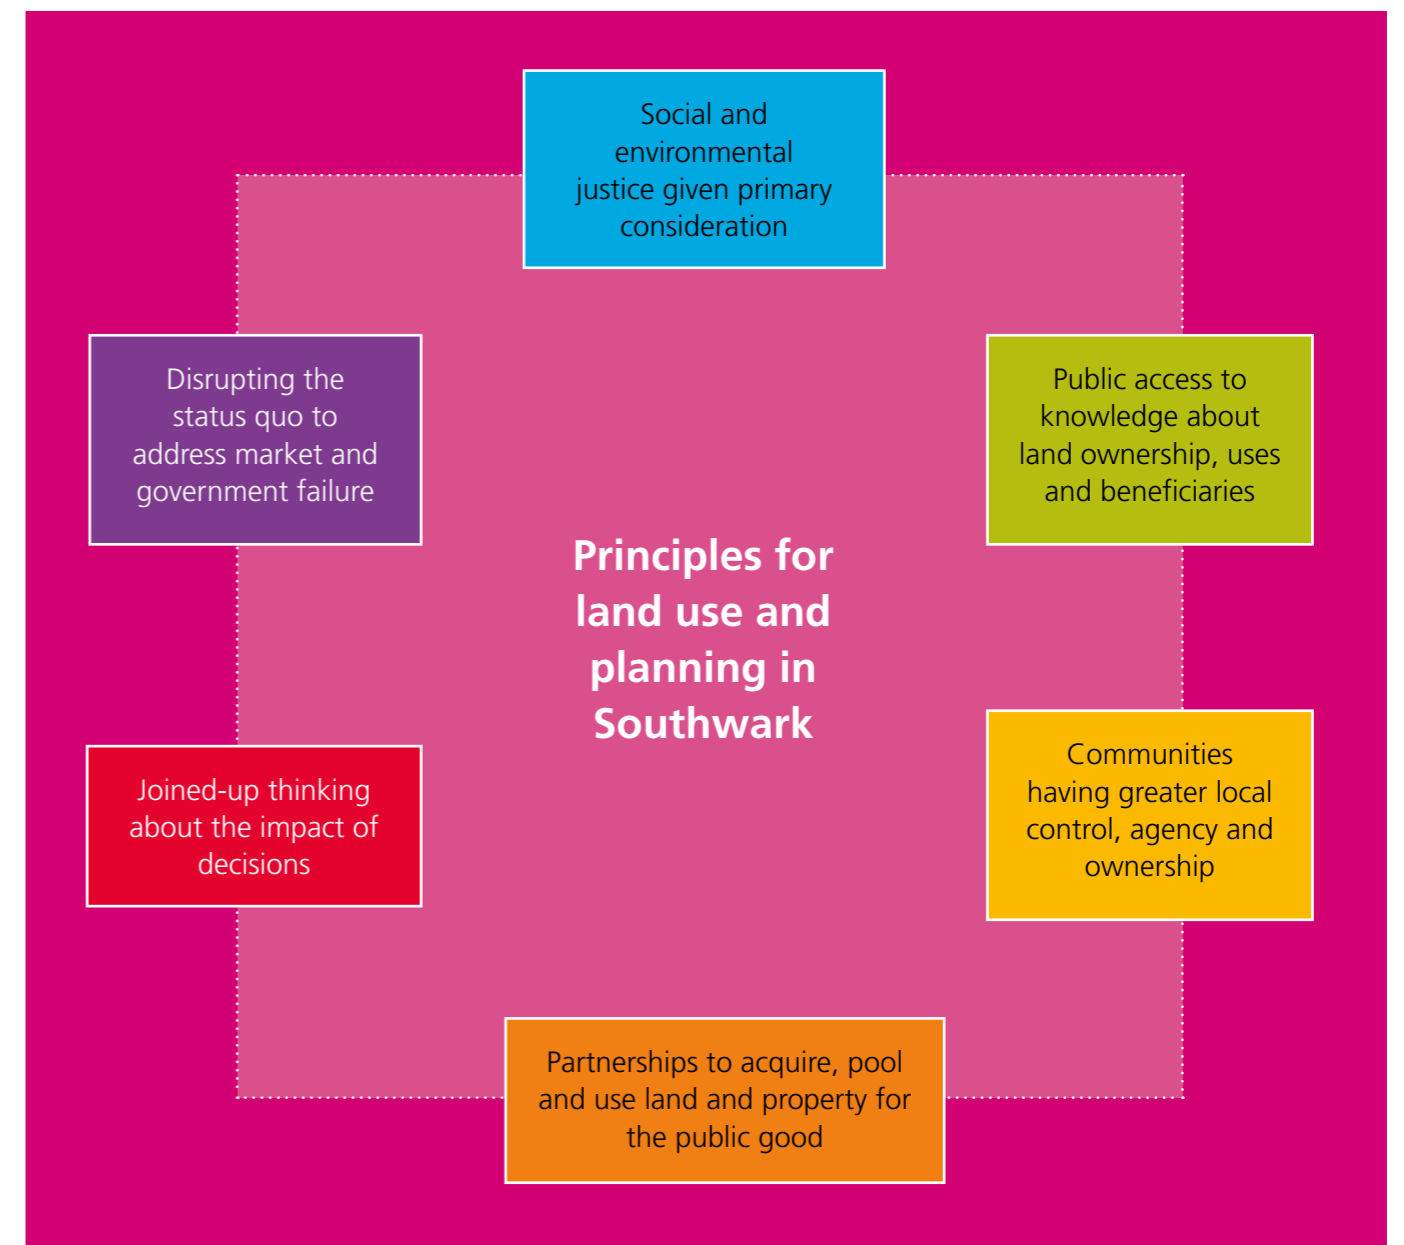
Social and environmental justice given primary consideration

Disrupting the status quo to address market and government failure

Public access to knowledge about land ownership, uses and beneficiaries

Principles for land use and planning in Southwark

Joined-up thinking about the impact of decisions

Communities having greater local control, agency and ownership

Partnerships to acquire, pool and use land and property for the public good